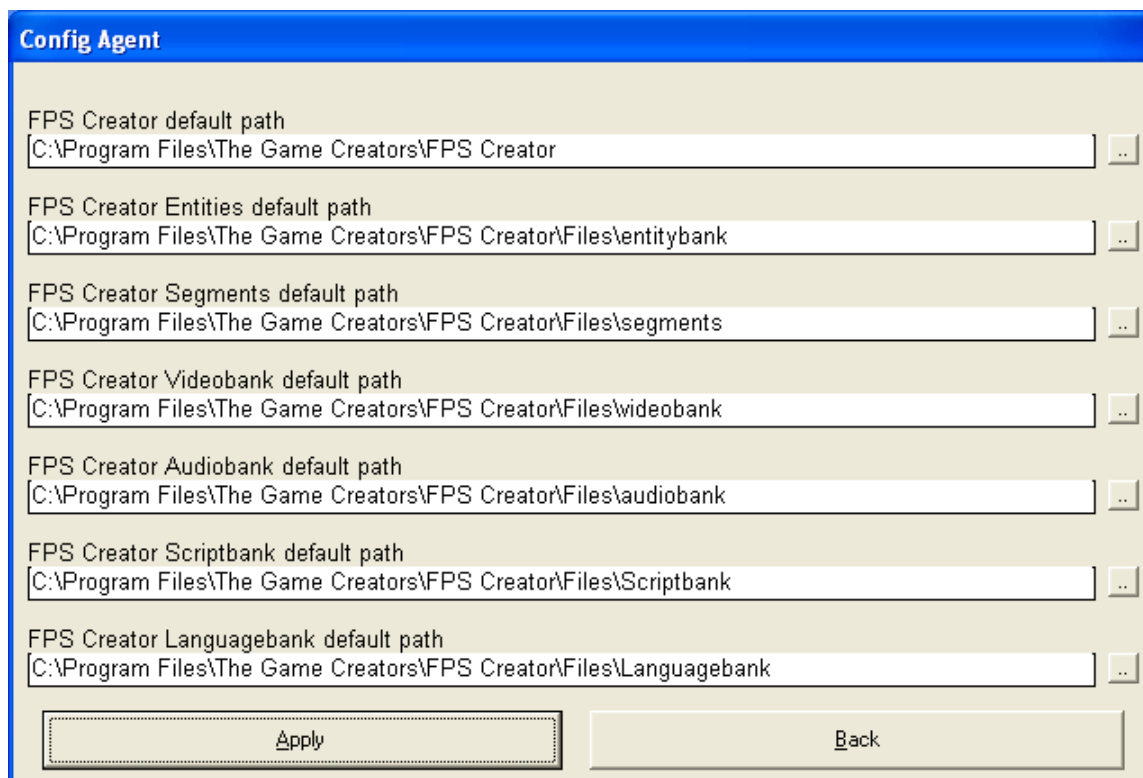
Config Agent

FPS Creator default path
C:\Program Files\The Game Creators\FPS Creator
..

FPS Creator Entities default path
C:\Program Files\The Game Creators\FPS Creator\Files\entitybank
..

FPS Creator Segments default path
C:\Program Files\The Game Creators\FPS Creator\Files\segments
..

FPS Creator Videobank default path
C:\Program Files\The Game Creators\FPS Creator\Files\videobank
..

FPS Creator Audiobank default path
C:\Program Files\The Game Creators\FPS Creator\Files\audiobank
..

FPS Creator Scriptbank default path
C:\Program Files\The Game Creators\FPS Creator\Files\Scriptbank
..

FPS Creator Languagebank default path
C:\Program Files\The Game Creators\FPS Creator\Files\Languagebank
..

Apply

Back